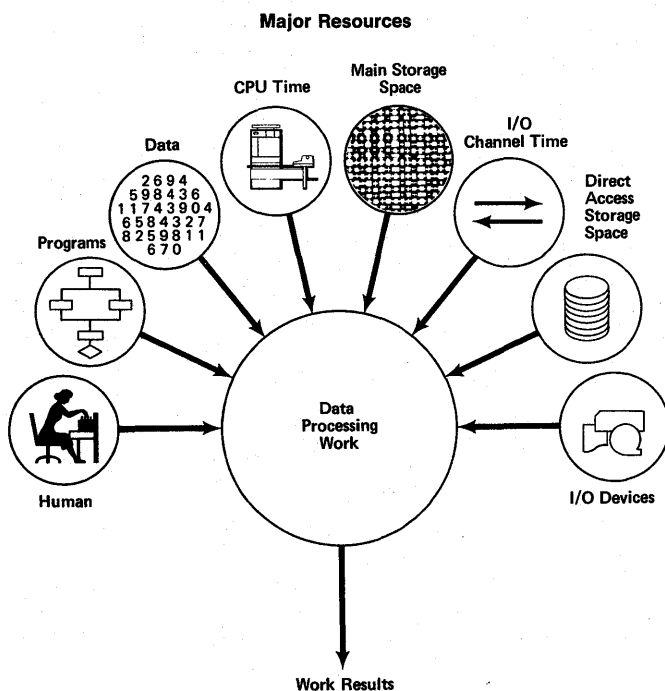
Major Resources

Programs

Data

2694
598436
11743904
6584327
8259811
670

CPU Time

Main Storage Space

I/O Channel Time

Direct Access Storage Space

Human

Data Processing Work

I/O Devices

Work Results